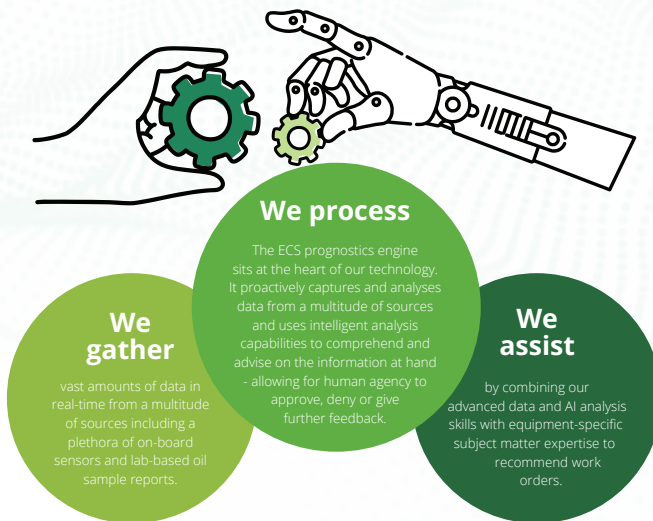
We process

The ECS prognostics engine sits at the heart of our technology. It proactively captures and analyses data from a multitude of sources and uses intelligent analysis capabilities to comprehend and advise on the information at hand - allowing for human agency to approve, deny or give further feedback.

We gather

vast amounts of data in real-time from a multitude of sources including a plethora of on-board sensors and lab-based oil sample reports.

We assist

by combining our advanced data and AI analysis skills with equipment-specific subject matter expertise to recommend work orders.